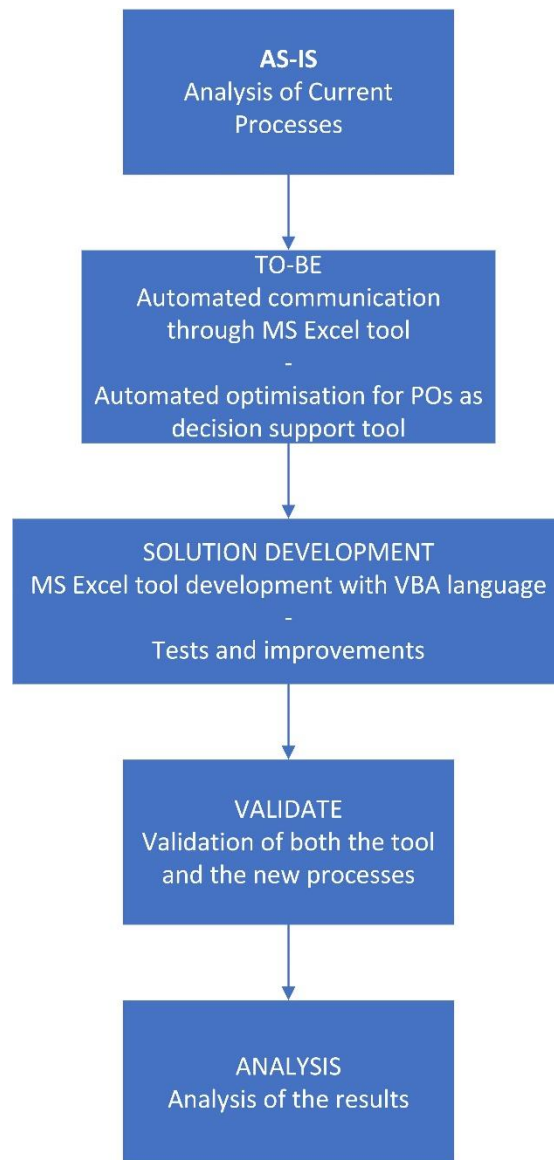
AS-IS
Analysis of Current Processes

TO-BE
Automated communication through MS Excel tool
-
Automated optimisation for POs as decision support tool

SOLUTION DEVELOPMENT
MS Excel tool development with VBA language
-
Tests and improvements

VALIDATE
Validation of both the tool and the new processes

ANALYSIS
Analysis of the results